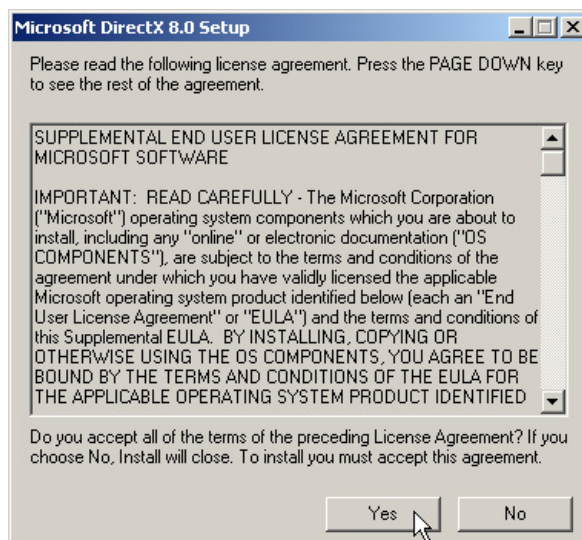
Microsoft DirectX 8.0 Setup

Please read the following license agreement. Press the PAGE DOWN key to see the rest of the agreement.

SUPPLEMENTAL END USER LICENSE AGREEMENT FOR MICROSOFT SOFTWARE

IMPORTANT: READ CAREFULLY - The Microsoft Corporation ("Microsoft") operating system components which you are about to install, including any "online" or electronic documentation ("OS COMPONENTS"), are subject to the terms and conditions of the agreement under which you have validly licensed the applicable Microsoft operating system product identified below (each an "End User License Agreement" or "EULA") and the terms and conditions of this Supplemental EULA. BY INSTALLING, COPYING OR OTHERWISE USING THE OS COMPONENTS, YOU AGREE TO BE BOUND BY THE TERMS AND CONDITIONS OF THE EULA FOR THE APPLICABLE OPERATING SYSTEM PRODUCT IDENTIFIED

Do you accept all of the terms of the preceding License Agreement? If you choose No, Install will close. To install you must accept this agreement.

Yes

No